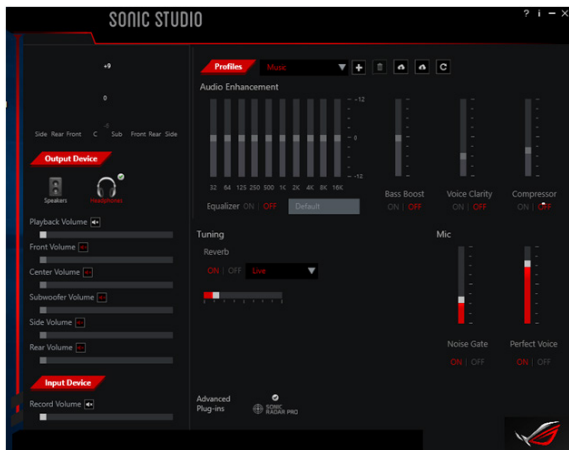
SONIC STUDIO

? i – ×

+9

0

-9

Side Rear Front C Sub Front Rear Side

Output Device

Speakers Headphones

Playback Volume

Front Volume

Center Volume

Subwoofer Volume

Side Volume

Rear Volume

Input Device

Record Volume

Profiles Music

Audio Enhancement

+12

0

-12

32 64 125 250 500 1K 2K 4K 8K 16K

Equalizer ON | OFF Default

Bass Boost ON | OFF

Voice Clarity ON | OFF

Compressor ON | OFF

Tuning

Reverb

ON | OFF Live

Mic

Noise Gate ON | OFF

Perfect Voice ON | OFF

Advanced Plug-ins

SONIC RADAR PRO